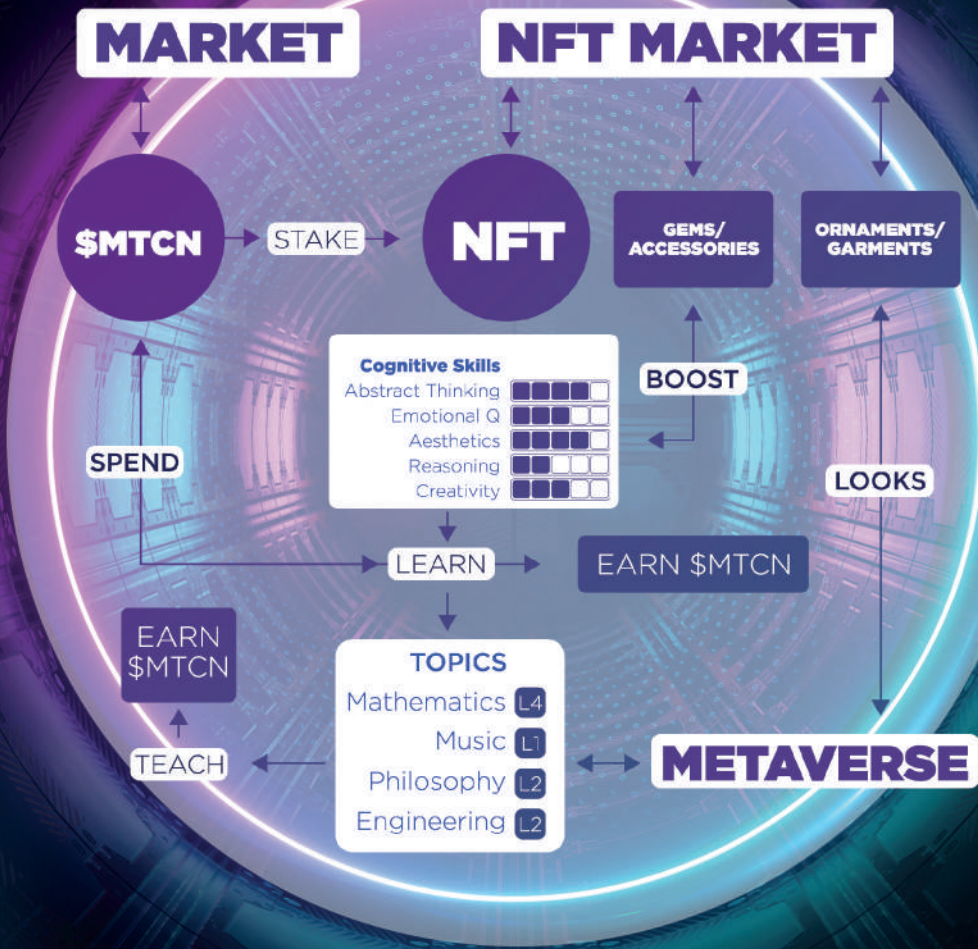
MARKET

NFT MARKET

$MTCN

STAKE

NFT

GEMS/ ACCESSORIES

ORNAMENTS/ GARMENTS

Cognitive Skills
Abstract Thinking
Emotional Q
Aesthetics
Reasoning
Creativity

BOOST

SPEND

LOOKS

LEARN

EARN $MTCN

EARN $MTCN

TOPICS
Mathematics L4
Music L1
Philosophy L2
Engineering L2

TEACH

METAVERSE